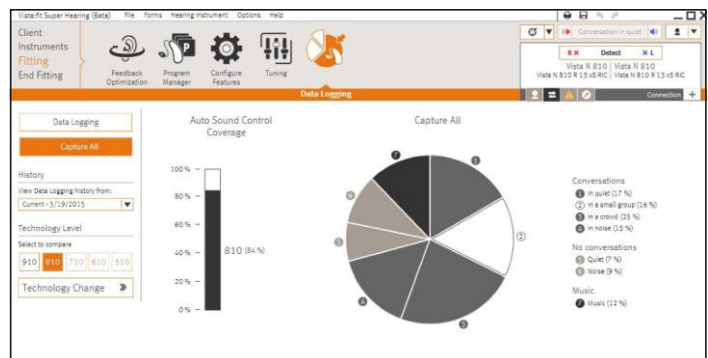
Vista fit Super Hearing (Beta) File Forms Hearing Instrument Options Help

Client
Instruments
Fitting
End Fitting

Feedback Optimization
Program Manager
Configure Features
Tuning

Conversation in quiet

R X Detect X L
Vista N 810 Vista N 810
Vista N 810 R 13 xS RIC Vista N 810 R 13 xS RIC

Data Logging

Connection

Data Logging
Capture All

History
View Data Logging history from:
Current - 5/19/2015

Technology Level
Select to compare
910 810 710 610 510

Technology Change

Auto Sound Control Coverage

100 %
80 %
60 %
40 %
20 %
0 %

810 (84 %)

Capture All

1
2
3
4
5
6
7

Conversations
1 In quiet (17 %)
2 In a small group (16 %)
3 In a crowd (25 %)
4 In noise (15 %)

No conversations
5 Quiet (7 %)
6 Noise (9 %)

Music
7 Music (12 %)